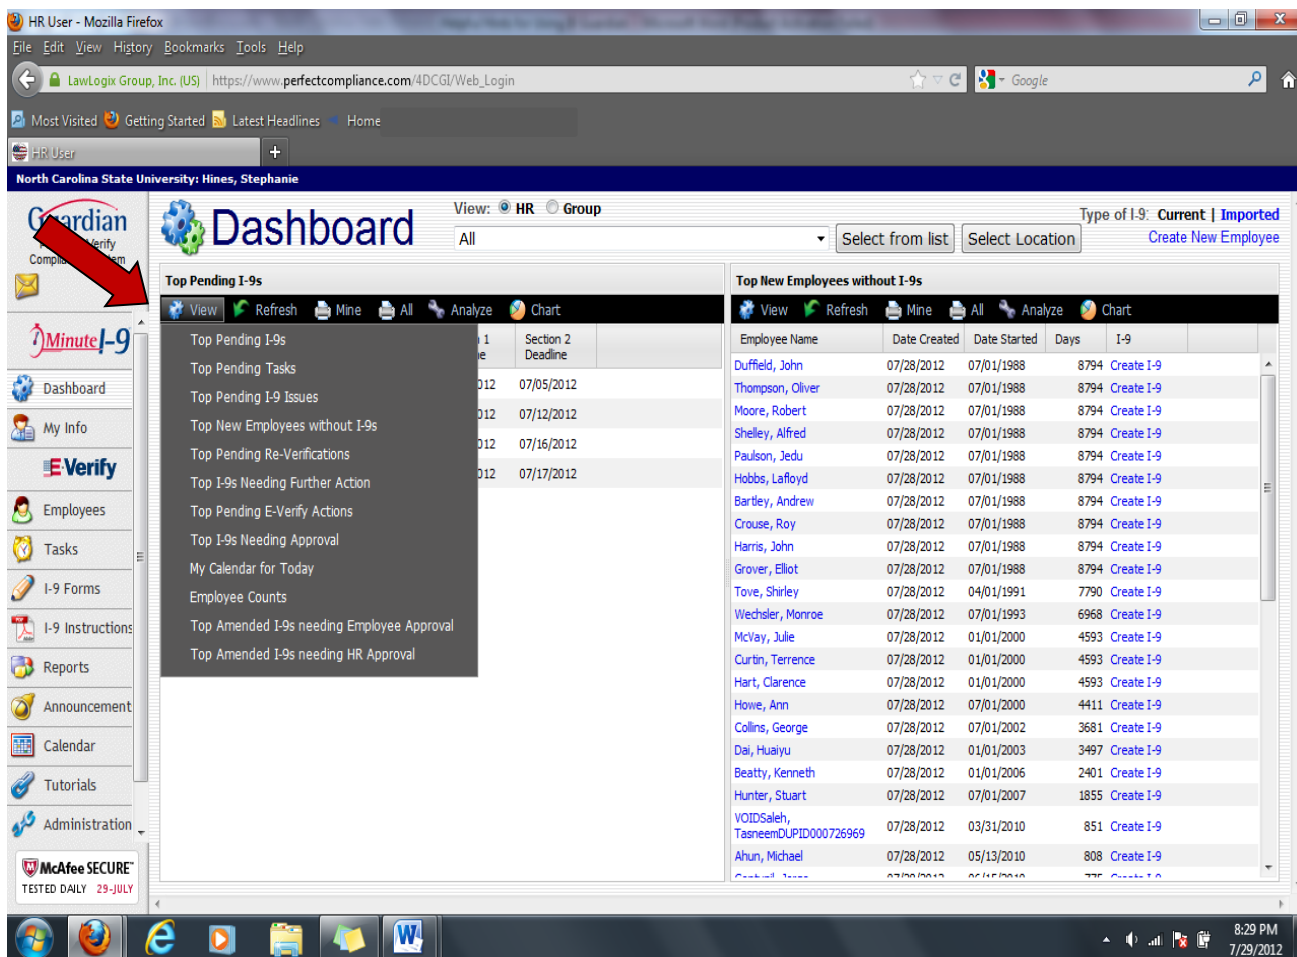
HR User - Mozilla Firefox

File Edit View History Bookmarks Tools Help

LawLogix Group, Inc. (US) https://www.perfectcompliance.com/4DCGI/Web_Login

Google

Most Visited Getting Started Latest Headlines Home

HR User

North Carolina State University: Hines, Stephanie

Guardian
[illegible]erify
Complia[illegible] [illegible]em

Minute I-9

Dashboard

My Info

E-Verify

Employees

Tasks

I-9 Forms

I-9 Instructions

Reports

Announcement

Calendar

Tutorials

Administration

McAfee SECURE
TESTED DAILY 29-JULY

Dashboard

View: HR Group

All

Select from list Select Location

Type of I-9: Current | Imported

Create New Employee

Top Pending I-9s

View Refresh Mine All Analyze Chart

Top Pending I-9s
Top Pending Tasks
Top Pending I-9 Issues
Top New Employees without I-9s
Top Pending Re-Verifications
Top I-9s Needing Further Action
Top Pending E-Verify Actions
Top I-9s Needing Approval
My Calendar for Today
Employee Counts
Top Amended I-9s needing Employee Approval
Top Amended I-9s needing HR Approval

| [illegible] 1 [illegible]e | Section 2 Deadline |
|---|---|
| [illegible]12 | 07/05/2012 |
| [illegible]12 | 07/12/2012 |
| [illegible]12 | 07/16/2012 |
| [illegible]12 | 07/17/2012 |

Top New Employees without I-9s

View Refresh Mine All Analyze Chart

| Employee Name | Date Created | Date Started | Days | I-9 |
|---|---|---|---|---|
| Duffield, John | 07/28/2012 | 07/01/1988 | 8794 | Create I-9 |
| Thompson, Oliver | 07/28/2012 | 07/01/1988 | 8794 | Create I-9 |
| Moore, Robert | 07/28/2012 | 07/01/1988 | 8794 | Create I-9 |
| Shelley, Alfred | 07/28/2012 | 07/01/1988 | 8794 | Create I-9 |
| Paulson, Jedu | 07/28/2012 | 07/01/1988 | 8794 | Create I-9 |
| Hobbs, Lafloyd | 07/28/2012 | 07/01/1988 | 8794 | Create I-9 |
| Bartley, Andrew | 07/28/2012 | 07/01/1988 | 8794 | Create I-9 |
| Crouse, Roy | 07/28/2012 | 07/01/1988 | 8794 | Create I-9 |
| Harris, John | 07/28/2012 | 07/01/1988 | 8794 | Create I-9 |
| Grover, Elliot | 07/28/2012 | 07/01/1988 | 8794 | Create I-9 |
| Tove, Shirley | 07/28/2012 | 04/01/1991 | 7790 | Create I-9 |
| Wechsler, Monroe | 07/28/2012 | 07/01/1993 | 6968 | Create I-9 |
| McVay, Julie | 07/28/2012 | 01/01/2000 | 4593 | Create I-9 |
| Curtin, Terrence | 07/28/2012 | 01/01/2000 | 4593 | Create I-9 |
| Hart, Clarence | 07/28/2012 | 01/01/2000 | 4593 | Create I-9 |
| Howe, Ann | 07/28/2012 | 07/01/2000 | 4411 | Create I-9 |
| Collins, George | 07/28/2012 | 07/01/2002 | 3681 | Create I-9 |
| Dai, Huaiyu | 07/28/2012 | 01/01/2003 | 3497 | Create I-9 |
| Beatty, Kenneth | 07/28/2012 | 01/01/2006 | 2401 | Create I-9 |
| Hunter, Stuart | 07/28/2012 | 07/01/2007 | 1855 | Create I-9 |
| VOIDSaleh, TasneemDUPID000726969 | 07/28/2012 | 03/31/2010 | 851 | Create I-9 |
| Ahun, Michael | 07/28/2012 | 05/13/2010 | 808 | Create I-9 |
| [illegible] | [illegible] | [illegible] | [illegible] | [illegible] |

8:29 PM
7/29/2012